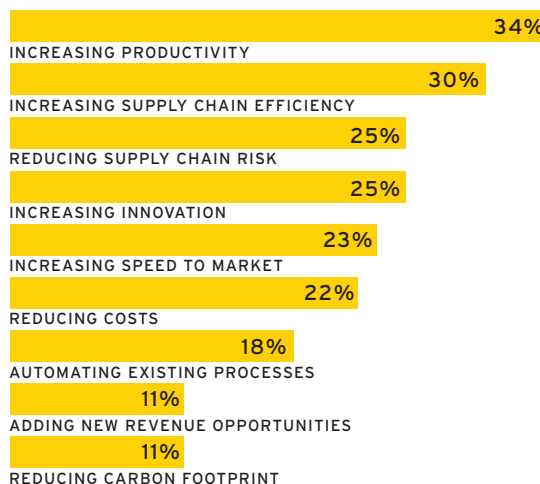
34%
INCREASING PRODUCTIVITY

30%
INCREASING SUPPLY CHAIN EFFICIENCY

25%
REDUCING SUPPLY CHAIN RISK

25%
INCREASING INNOVATION

23%
INCREASING SPEED TO MARKET

22%
REDUCING COSTS

18%
AUTOMATING EXISTING PROCESSES

11%
ADDING NEW REVENUE OPPORTUNITIES

11%
REDUCING CARBON FOOTPRINT